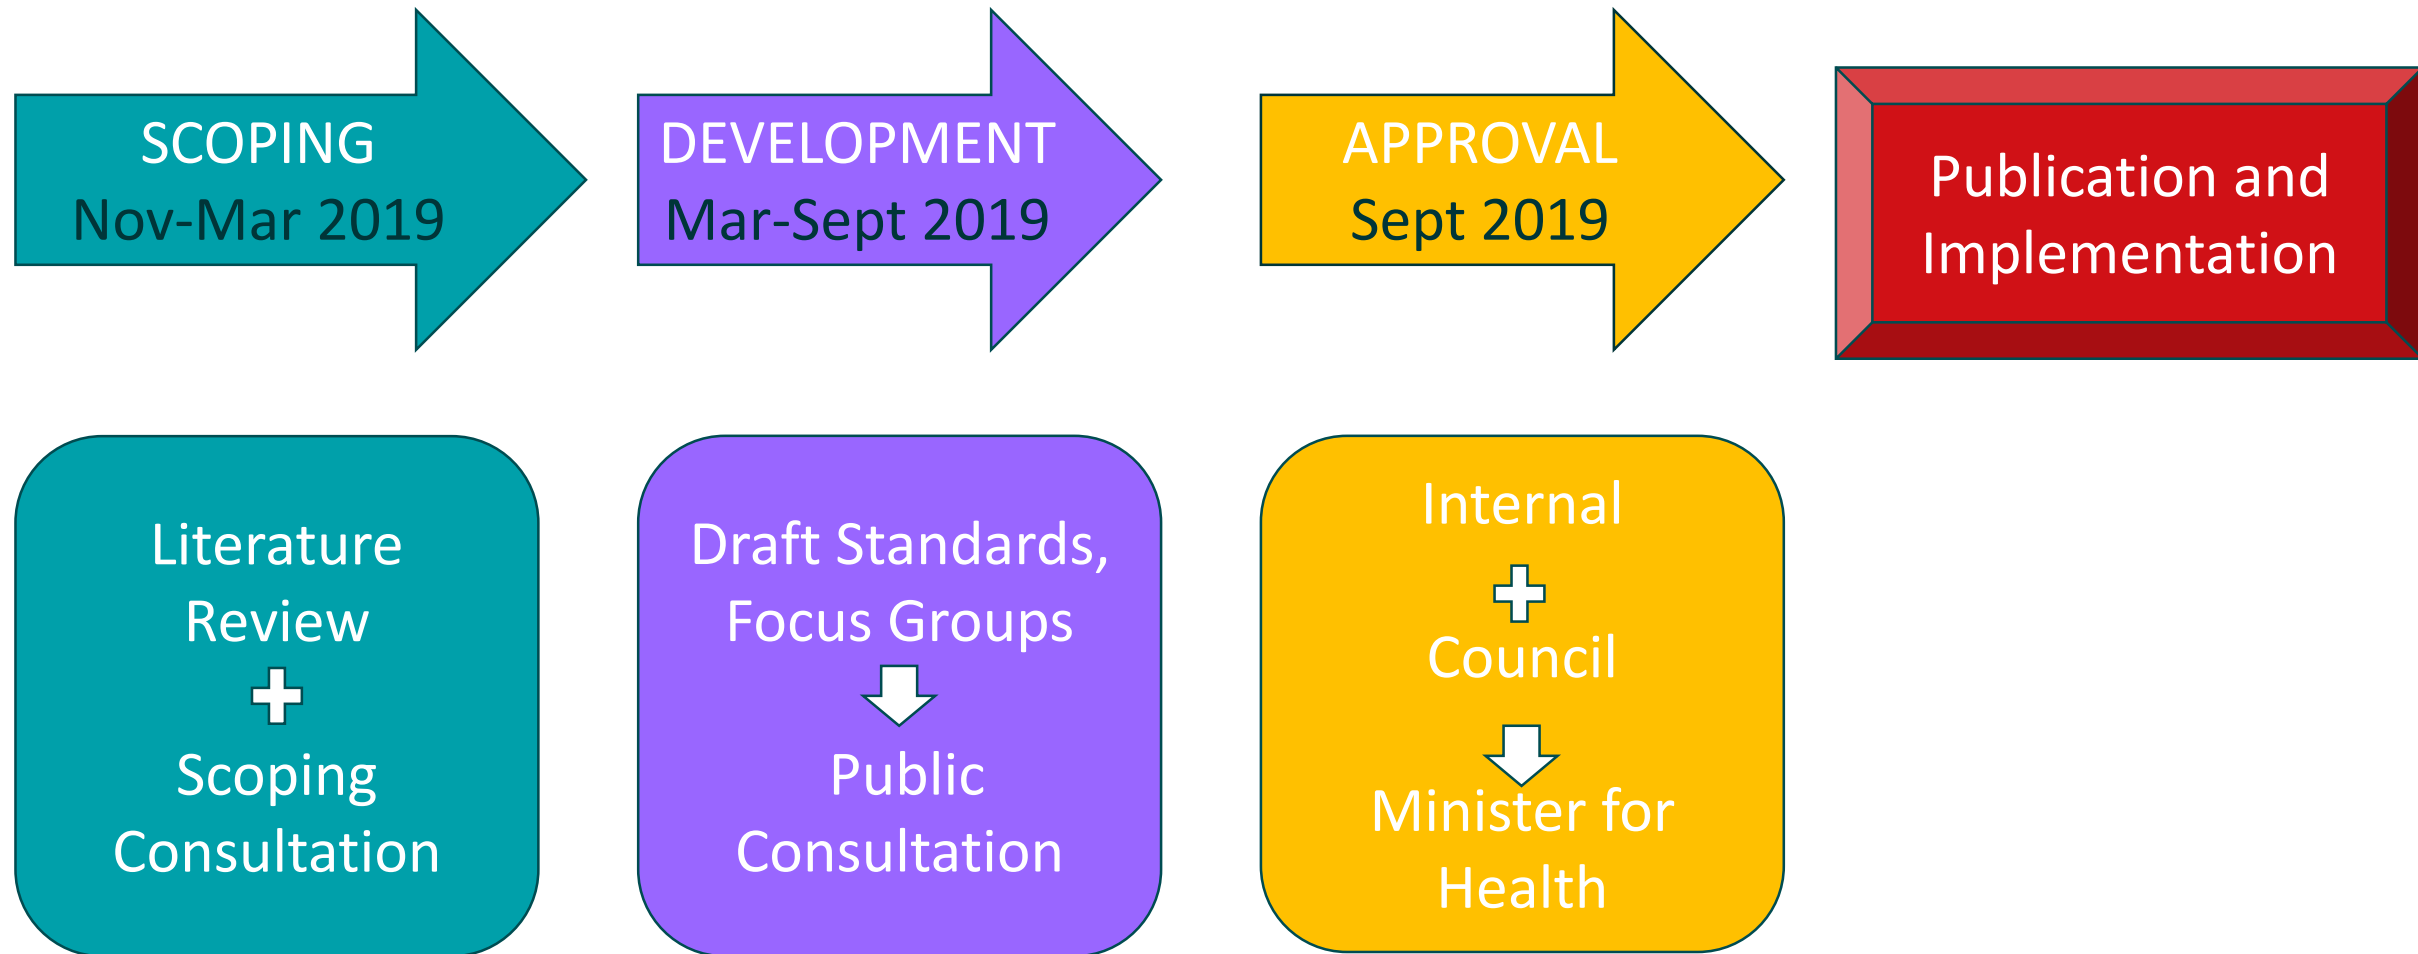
SCOPING
Nov-Mar 2019

DEVELOPMENT
Mar-Sept 2019

APPROVAL
Sept 2019

Publication and Implementation

Literature Review
+
Scoping Consultation

Draft Standards, Focus Groups
Public Consultation

Internal
+
Council
Minister for Health